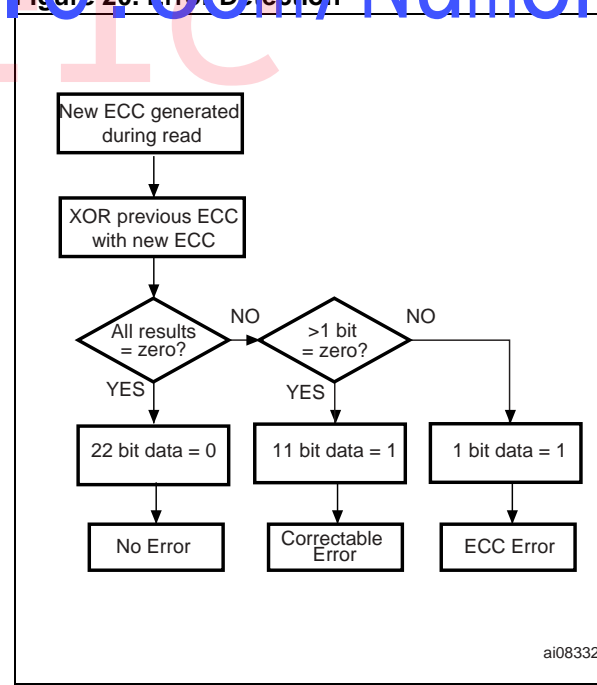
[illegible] Error Detection

New ECC generated during read

XOR previous ECC with new ECC

All results = zero?

NO

YES

>1 bit = zero?

NO

YES

22 bit data = 0

11 bit data = 1

1 bit data = 1

No Error

Correctable Error

ECC Error

ai08332